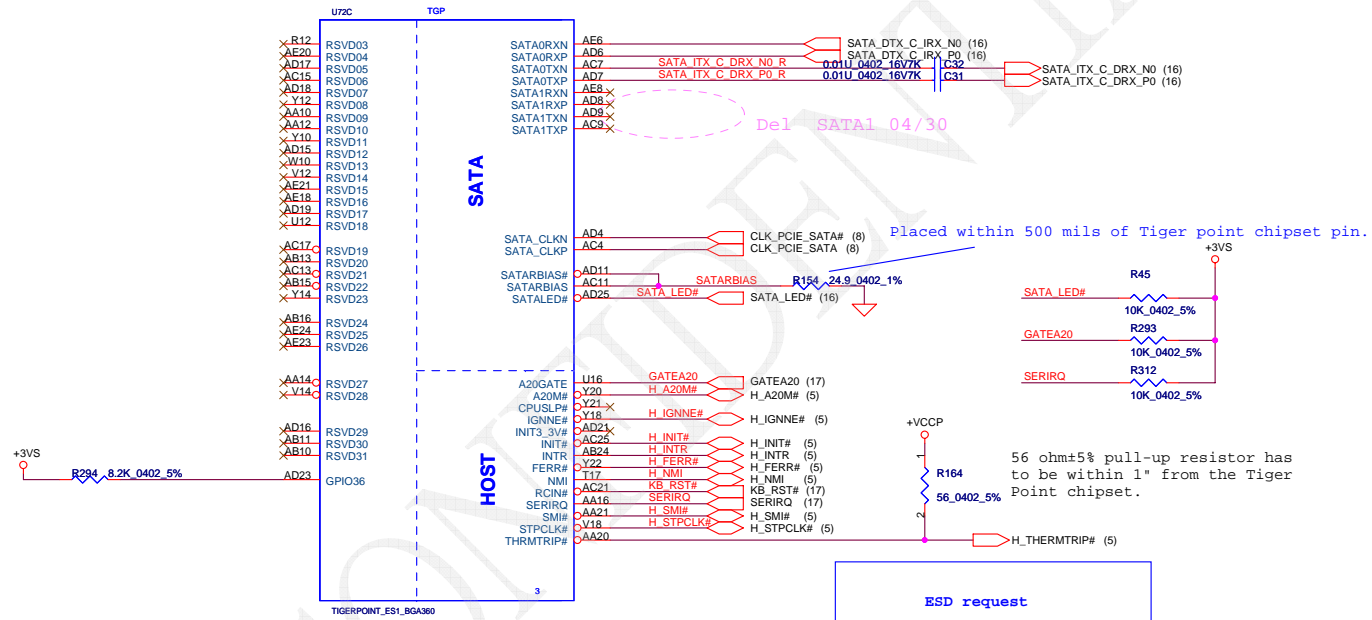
U72C
TGP

R12 RSVD03
AE20 RSVD04
AD17 RSVD05
AC15 RSVD06
AD18 RSVD07
Y12 RSVD08
AA10 RSVD09
AA12 RSVD10
Y10 RSVD11
AD15 RSVD12
W10 RSVD13
V12 RSVD14
AE21 RSVD15
AE18 RSVD16
AD19 RSVD17
U12 RSVD18

AC17 RSVD19
AB13 RSVD20
AC13 RSVD21
AB15 RSVD22
Y14 RSVD23

AB16 RSVD24
AE24 RSVD25
AE23 RSVD26

AA14 RSVD27
V14 RSVD28

AD16 RSVD29
AB11 RSVD30
AB10 RSVD31

+3VS
R294 8.2K_0402_5%
AD23 GPIO36

SATA

SATA0RXN AE6
SATA0RXP AD6
SATA0TXN AC7
SATA0TXP AD7
SATA1RXN AE8
SATA1RXP AD8
SATA1TXN AD9
SATA1TXP AC9

SATA_DTX_C_IRX_N0 (16)
SATA_DTX_C_IRX_P0 (16)
SATA_ITX_C_DRX_N0_R
SATA_ITX_C_DRX_P0_R
0.01U_0402_16V7K C32
0.01U_0402_16V7K C31
SATA_ITX_C_DRX_N0 (16)
SATA_ITX_C_DRX_P0 (16)

Del SATA1 04/30

SATA_CLKN AD4
SATA_CLKP AC4
CLK_PCIE_SATA# (8)
CLK_PCIE_SATA (8)

Placed within 500 mils of Tiger point chipset pin.

SATARBIAS# AD11
SATARBIAS AC11
SATALED# AD25
SATARBIAS
R154 24.9_0402_1%
SATA_LED#
SATA_LED# (16)

+3VS
SATA_LED#
R45
10K_0402_5%
GATEA20
R293
10K_0402_5%
SERIRQ
R312
10K_0402_5%

HOST

A20GATE U16
A20M# Y20
CPUSLP# Y21
IGNNE# Y18
INIT3_3V# AD21
INIT# AC25
INTR AB24
FERR# Y22
NMI T17
RCIN# AC21
SERIRQ AA16
SMI# AA21
STPCLK# V18
THRMTRIP# AA20

GATEA20
H_A20M#
H_IGNNE#
H_INIT#
H_INTR
H_FERR#
H_NMI
KB_RST#
SERIRQ
H_SMI#
H_STPCLK#

GATEA20 (17)
H_A20M# (5)
H_IGNNE# (5)
H_INIT# (5)
H_INTR (5)
H_FERR# (5)
H_NMI (5)
KB_RST# (17)
SERIRQ (17)
H_SMI# (5)
H_STPCLK# (5)

+VCCP
1
R164
56_0402_5%
2
H_THERMTRIP# (5)

56 ohm±5% pull-up resistor has to be within 1" from the Tiger Point chipset.

3
TIGERPOINT_ES1_BGA360

ESD request